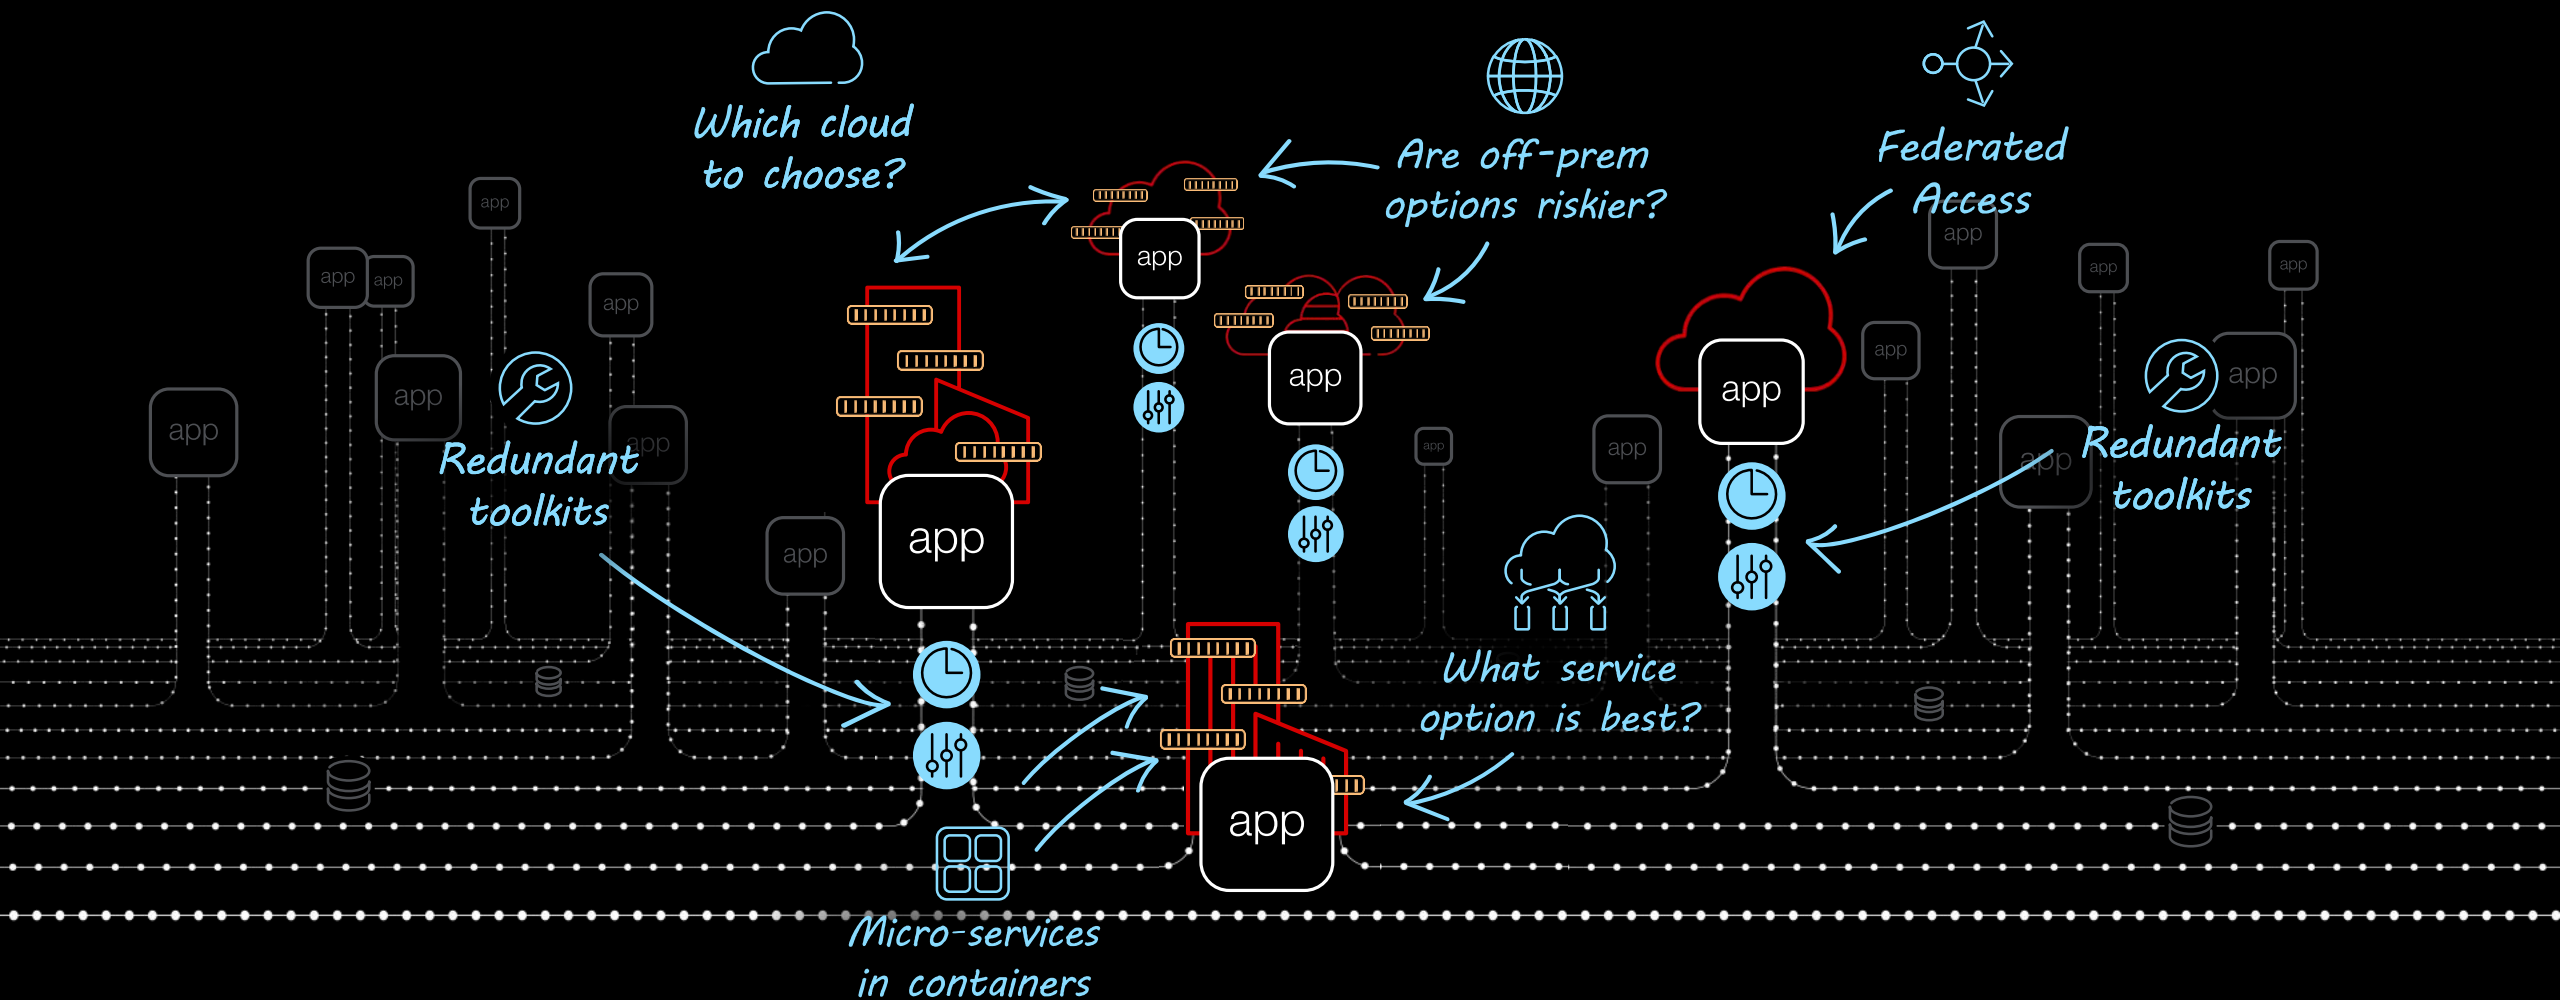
Which cloud to choose?

Are off-prem options riskier?

Federated Access

Redundant toolkits

Redundant toolkits

What service option is best?

Micro-services in containers

app

app

app

app

app

app

app

app

app

app

app

app

app

app

app

app

app

app

app

app

app